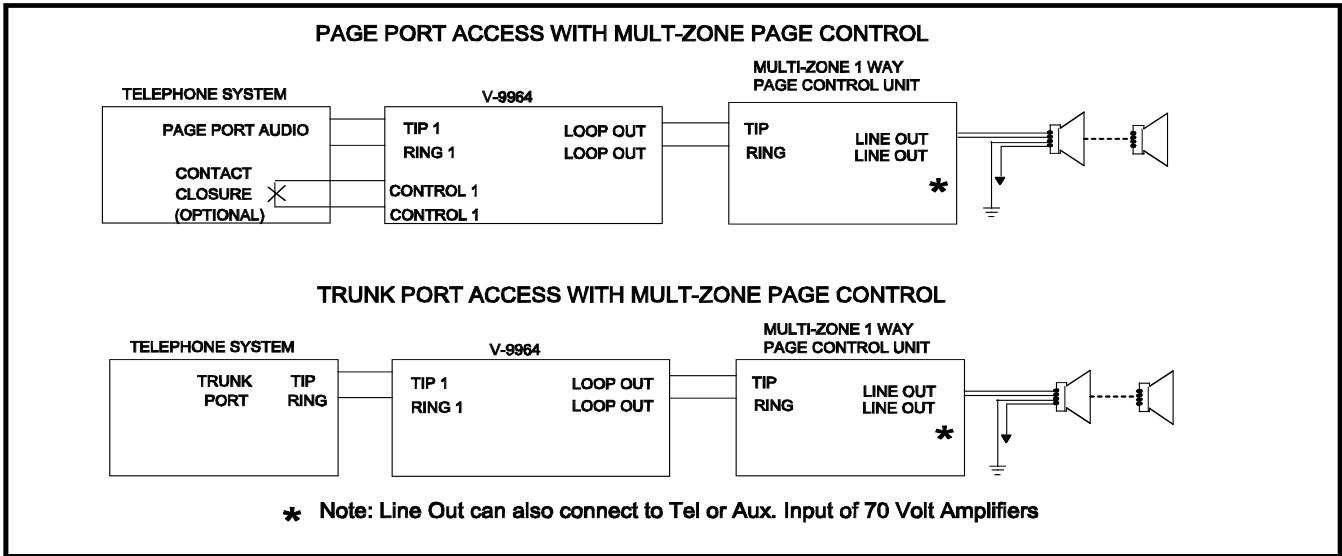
PAGE PORT ACCESS WITH MULT-ZONE PAGE CONTROL

TELEPHONE SYSTEM

PAGE PORT AUDIO

CONTACT CLOSURE (OPTIONAL)

V-9964

TIP 1
RING 1

CONTROL 1
CONTROL 1

LOOP OUT
LOOP OUT

MULTI-ZONE 1 WAY PAGE CONTROL UNIT

TIP
RING

LINE OUT
LINE OUT

*

TRUNK PORT ACCESS WITH MULT-ZONE PAGE CONTROL

TELEPHONE SYSTEM

TRUNK PORT

TIP
RING

V-9964

TIP 1
RING 1

LOOP OUT
LOOP OUT

MULTI-ZONE 1 WAY PAGE CONTROL UNIT

TIP
RING

LINE OUT
LINE OUT

*

* Note: Line Out can also connect to Tel or Aux. Input of 70 Volt Amplifiers